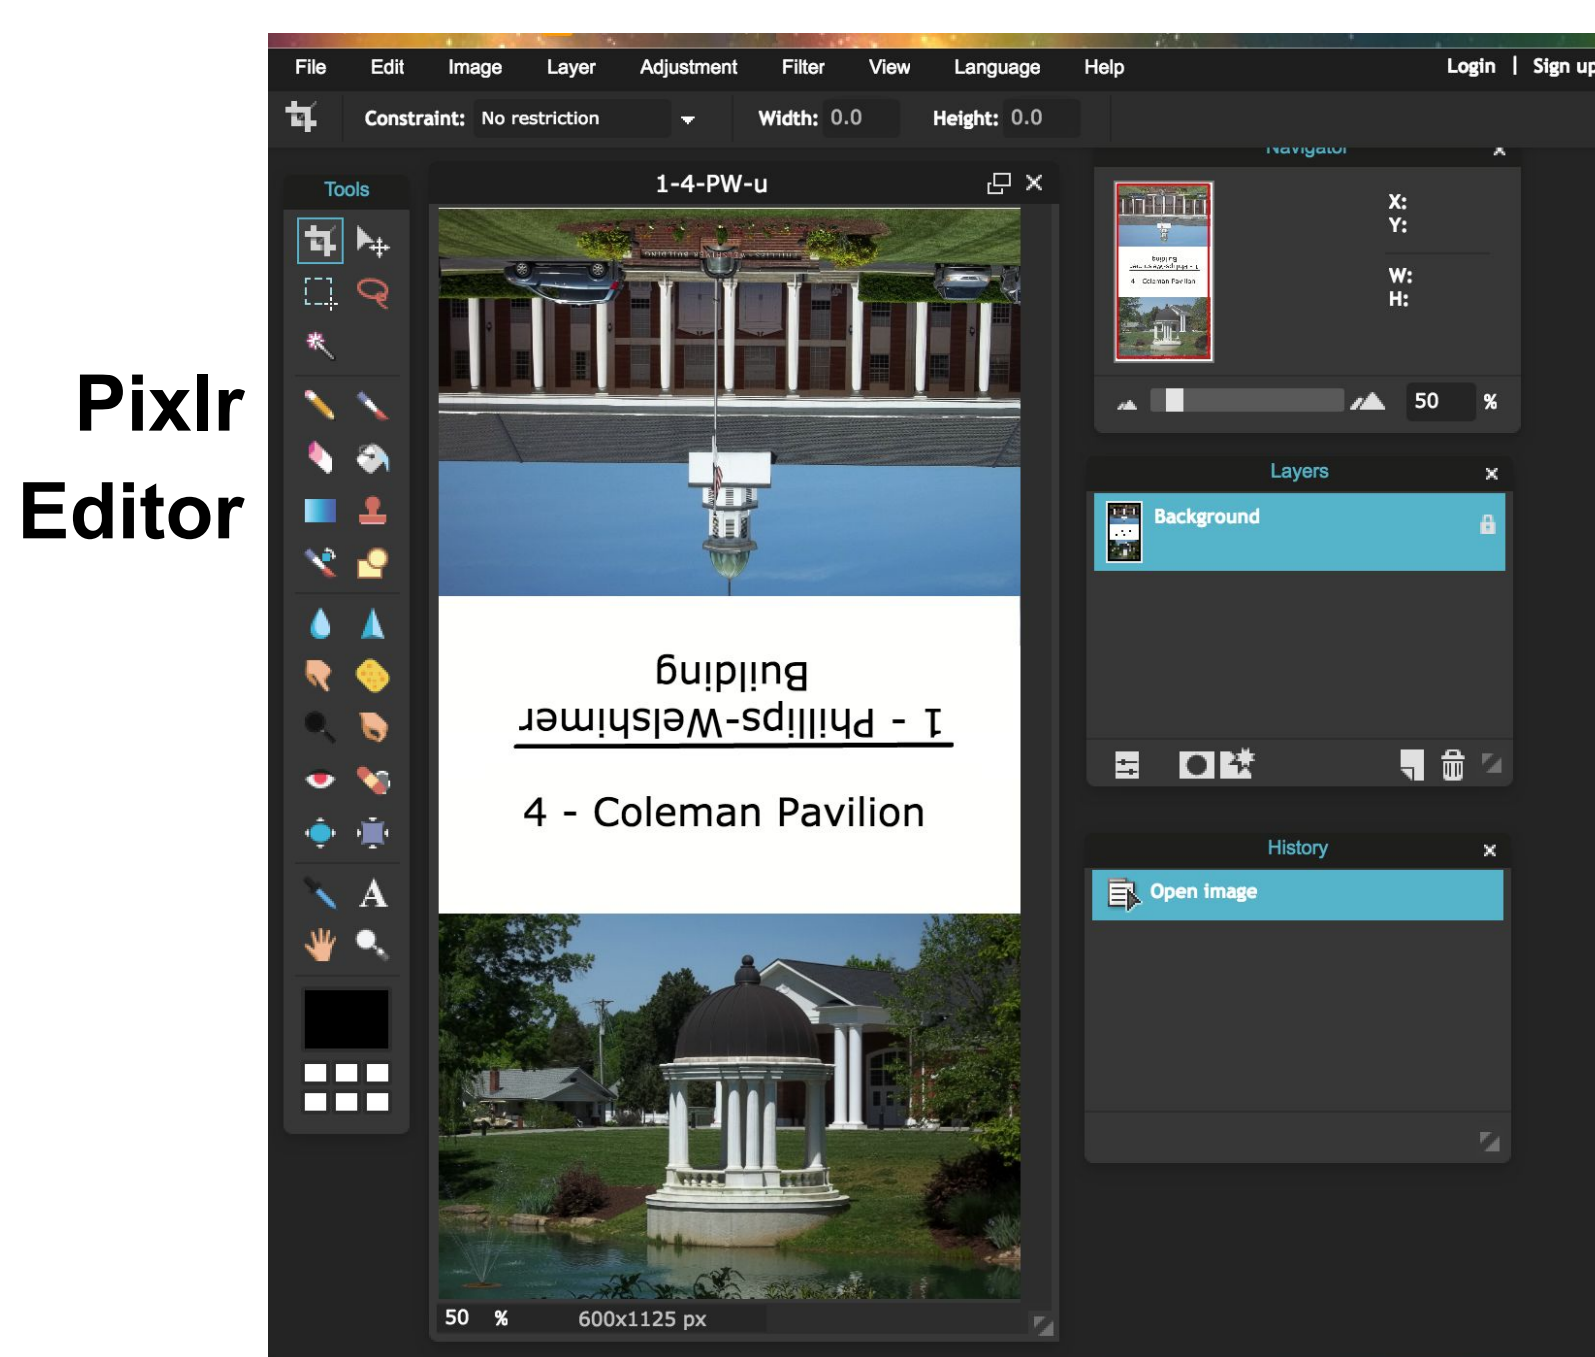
Pixlr Editor

File Edit Image Layer Adjustment Filter View Language Help Login | Sign up

Constraint: No restriction Width: 0.0 Height: 0.0

Tools

1-4-PW-u

Building
1 - Phillips-Welshimer

4 - Coleman Pavilion

50 % 600x1125 px

Navigator

X:
Y:
W:
H:

50 %

Layers

Background

History

Open image